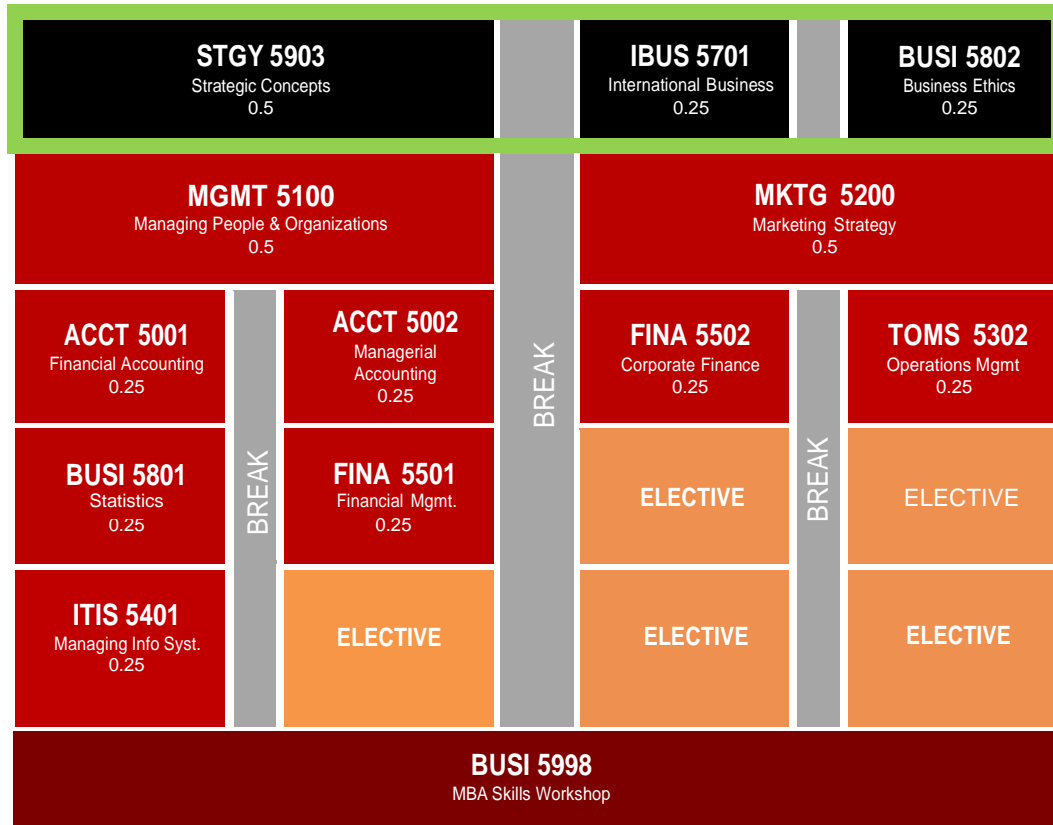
STGY 5903
Strategic Concepts
0.5

BREAK

IBUS 5701
International Business
0.25

BUSI 5802
Business Ethics
0.25

MGMT 5100
Managing People & Organizations
0.5

MKTG 5200
Marketing Strategy
0.5

ACCT 5001
Financial Accounting
0.25

BREAK

ACCT 5002
Managerial Accounting
0.25

FINA 5502
Corporate Finance
0.25

BREAK

TOMS 5302
Operations Mgmt
0.25

BUSI 5801
Statistics
0.25

FINA 5501
Financial Mgmt.
0.25

ELECTIVE

ELECTIVE

ITIS 5401
Managing Info Syst.
0.25

ELECTIVE

ELECTIVE

ELECTIVE

BUSI 5998
MBA Skills Workshop